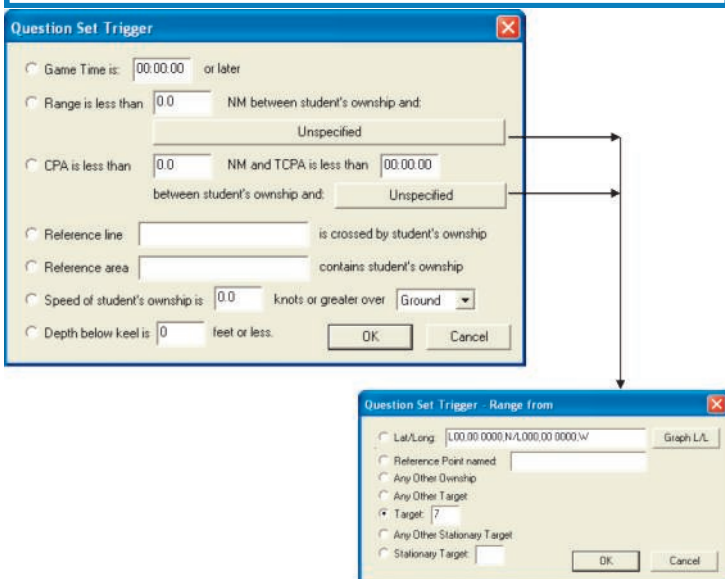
Question Set Trigger

Game Time is: 00:00.00 or later

Range is less than 0.0 NM between student's ownship and:

Unspecified

CPA is less than 0.0 NM and TCPA is less than 00:00.00

between student's ownship and: Unspecified

Reference line is crossed by student's ownship

Reference area contains student's ownship

Speed of student's ownship is 0.0 knots or greater over Ground

Depth below keel is 0 feet or less.

OK Cancel

Question Set Trigger - Range from

Lat/Long: L00,00.0000,N/L000,00.0000,W Graph L/L

Reference Point named:

Any Other Ownship

Any Other Target

Target: 7

Any Other Stationary Target

Stationary Target:

OK Cancel